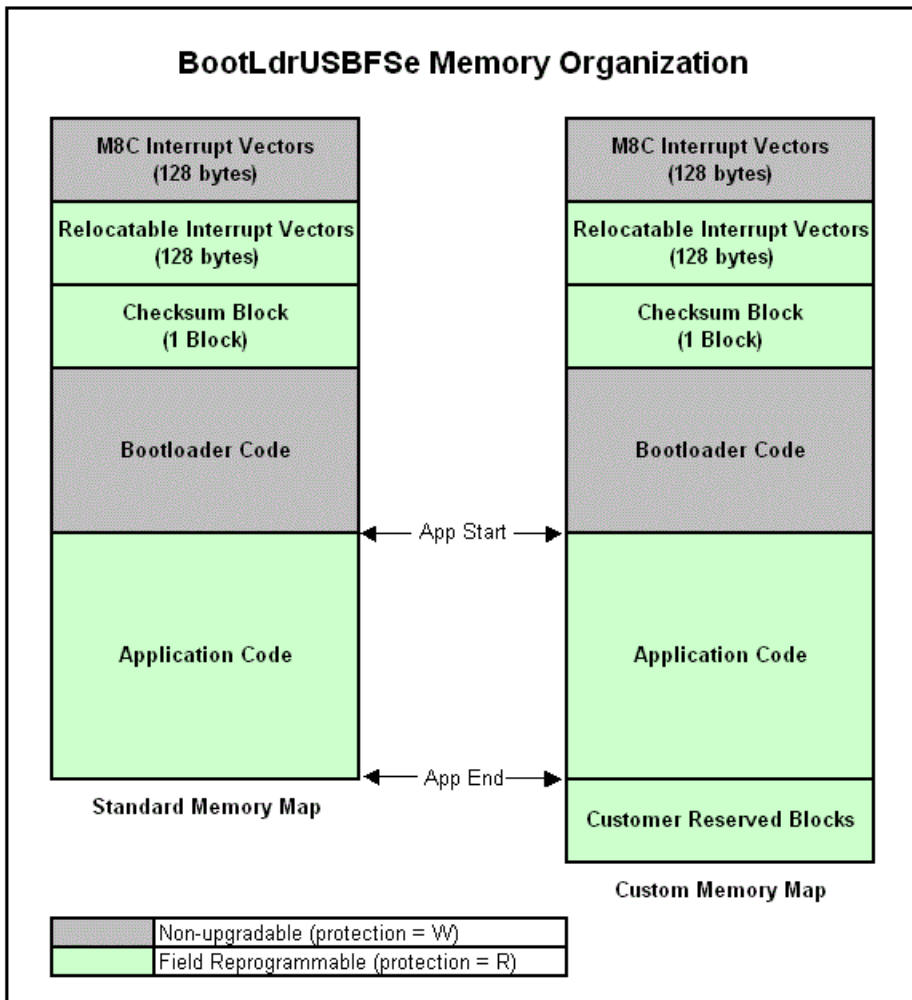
BootLdrUSBFSe Memory Organization

M8C Interrupt Vectors
(128 bytes)

Relocatable Interrupt Vectors
(128 bytes)

Checksum Block
(1 Block)

Bootloader Code

Application Code

Standard Memory Map

M8C Interrupt Vectors
(128 bytes)

Relocatable Interrupt Vectors
(128 bytes)

Checksum Block
(1 Block)

Bootloader Code

Application Code

Customer Reserved Blocks

Custom Memory Map

App Start

App End

| | |
|---|---|
| | Non-upgradable (protection = W) |
| | Field Reprogrammable (protection = R) |